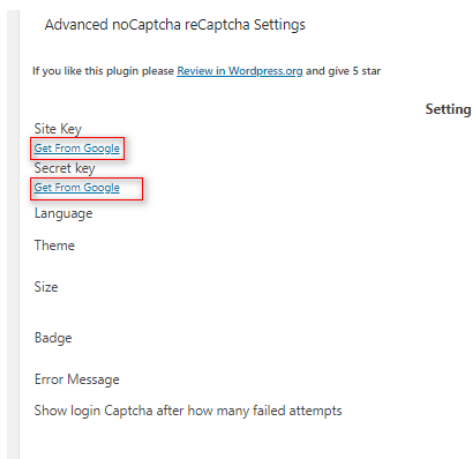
Advanced noCaptcha reCaptcha Settings

If you like this plugin please Review in Wordpress.org and give 5 star

Setting

Site Key
Get From Google
Secret key
Get From Google
Language
Theme
Size
Badge
Error Message
Show login Captcha after how many failed attempts